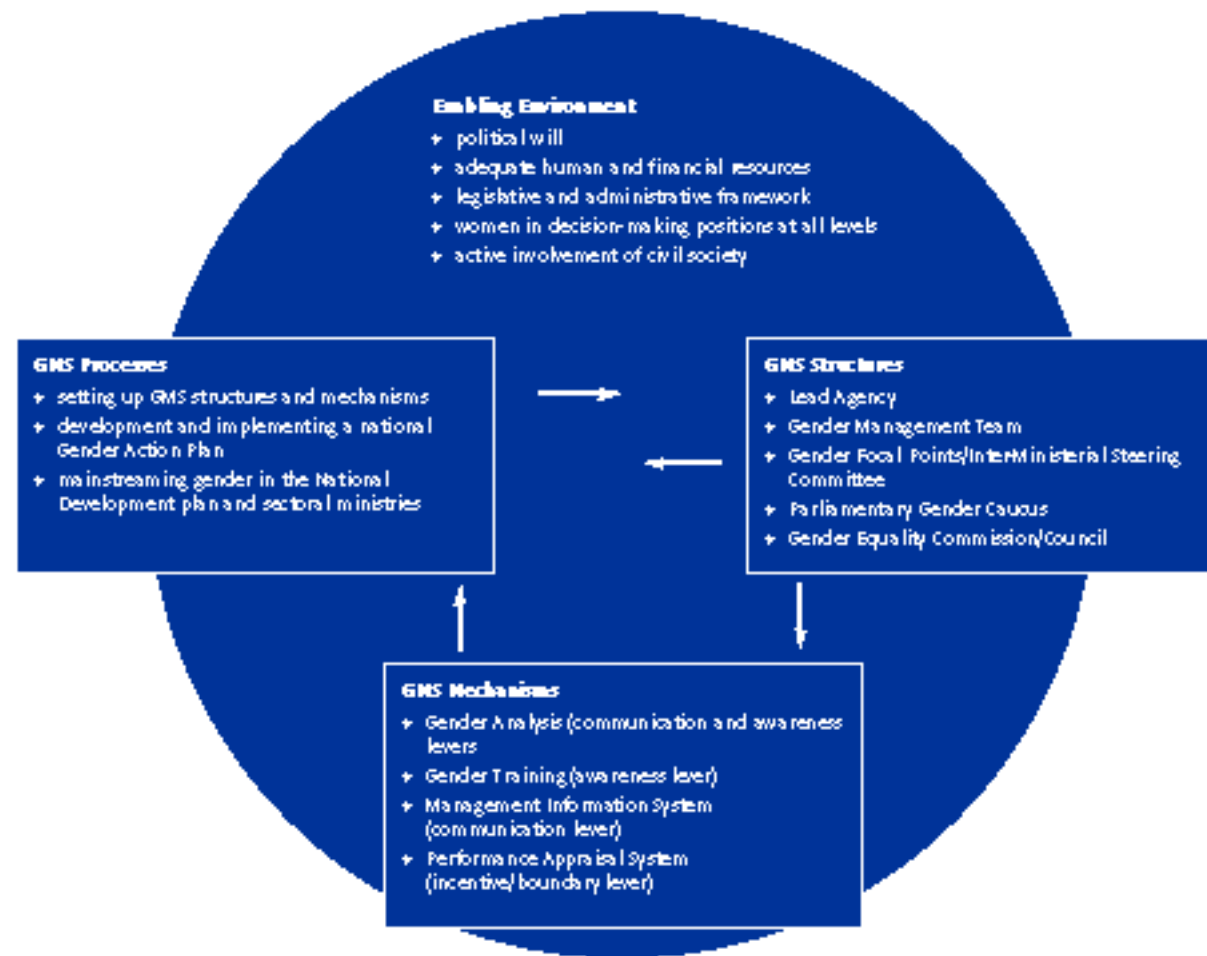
Enabling Environment
+ political will
+ adequate human and financial resources
+ legislative and administrative framework
+ women in decision-making positions at all levels
+ active involvement of civil society

GMS Processes
+ setting up GMS structures and mechanisms
+ development and implementing a national Gender Action Plan
+ mainstreaming gender in the National Development plan and sectoral ministries

GMS Structures
+ Lead Agency
+ Gender Management Team
+ Gender Focal Points/Inter-Ministerial Steering Committee
+ Parliamentary Gender Caucus
+ Gender Equality Commission/Council

GMS Mechanisms
+ Gender Analysis (communication and awareness levers
+ Gender Training (awareness lever)
+ Management Information System (communication lever)
+ Performance Appraisal System (incentive/boundary lever)